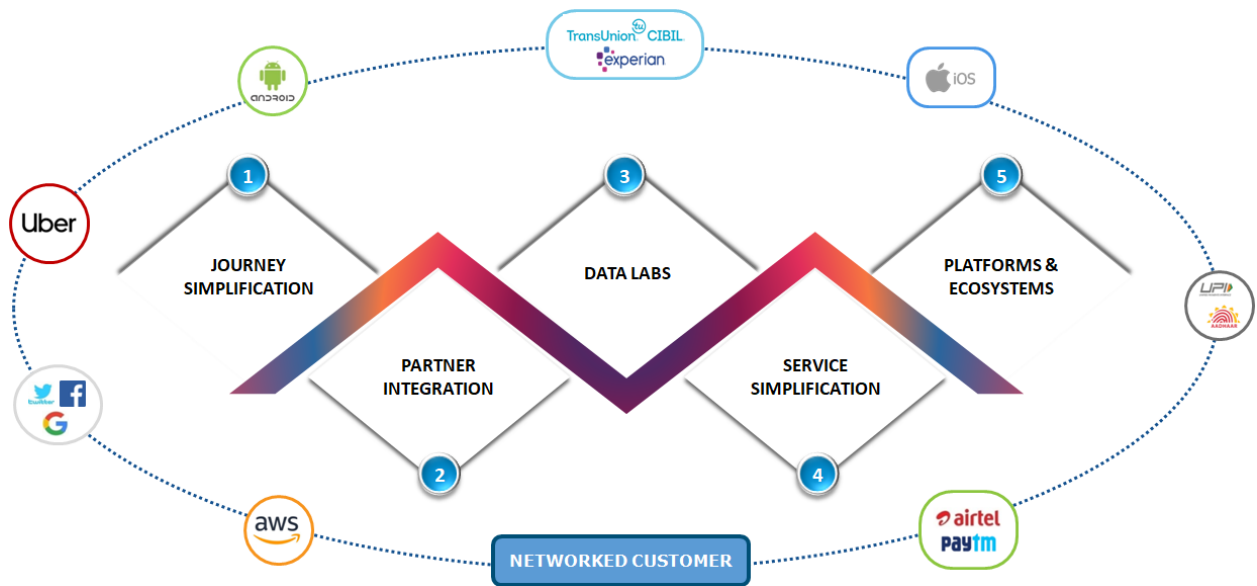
TransUnion CIBIL
experian

ANDROID

iOS

Uber

1
JOURNEY SIMPLIFICATION

3
DATA LABS

5
PLATFORMS & ECOSYSTEMS

UPI
AADHAAR

PARTNER INTEGRATION
2

SERVICE SIMPLIFICATION
4

twitter

aws

airtel
Paytm

NETWORKED CUSTOMER